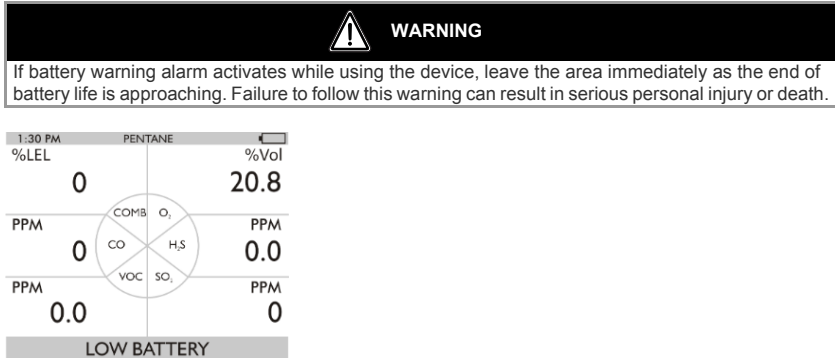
WARNING

If battery warning alarm activates while using the device, leave the area immediately as the end of battery life is approaching. Failure to follow this warning can result in serious personal injury or death.

1:30 PM PENTANE

%LEL
0

%Vol
20.8

COMB $O_2$

PPM
0

CO $H_2S$

PPM
0.0

VOC $SO_2$

PPM
0.0

PPM
0

LOW BATTERY